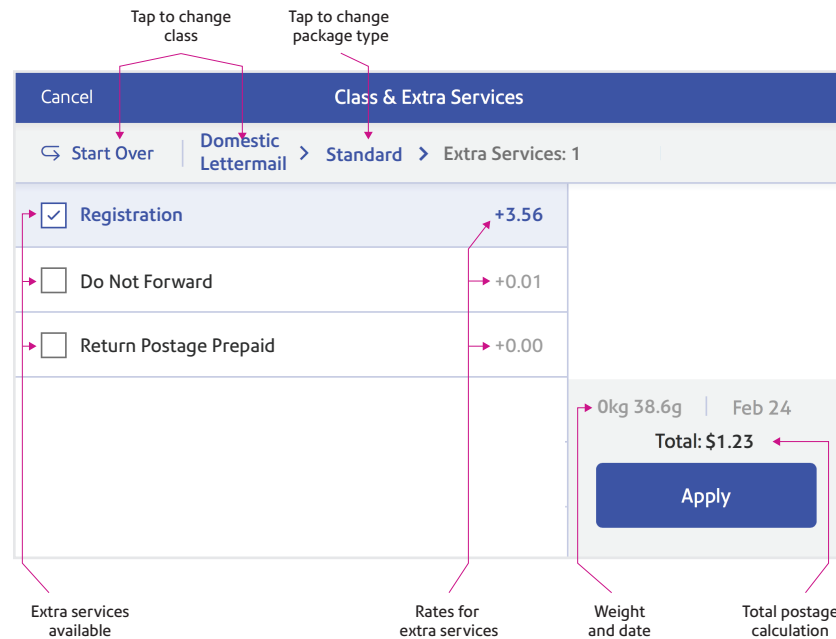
Tap to change class

Tap to change package type

Cancel

Class & Extra Services

Start Over

Domestic Lettermail

Standard

Extra Services: 1

Registration

+3.56

Do Not Forward

+0.01

Return Postage Prepaid

+0.00

0kg 38.6g

Feb 24

Total: $1.23

Apply

Extra services available

Rates for extra services

Weight and date

Total postage calculation